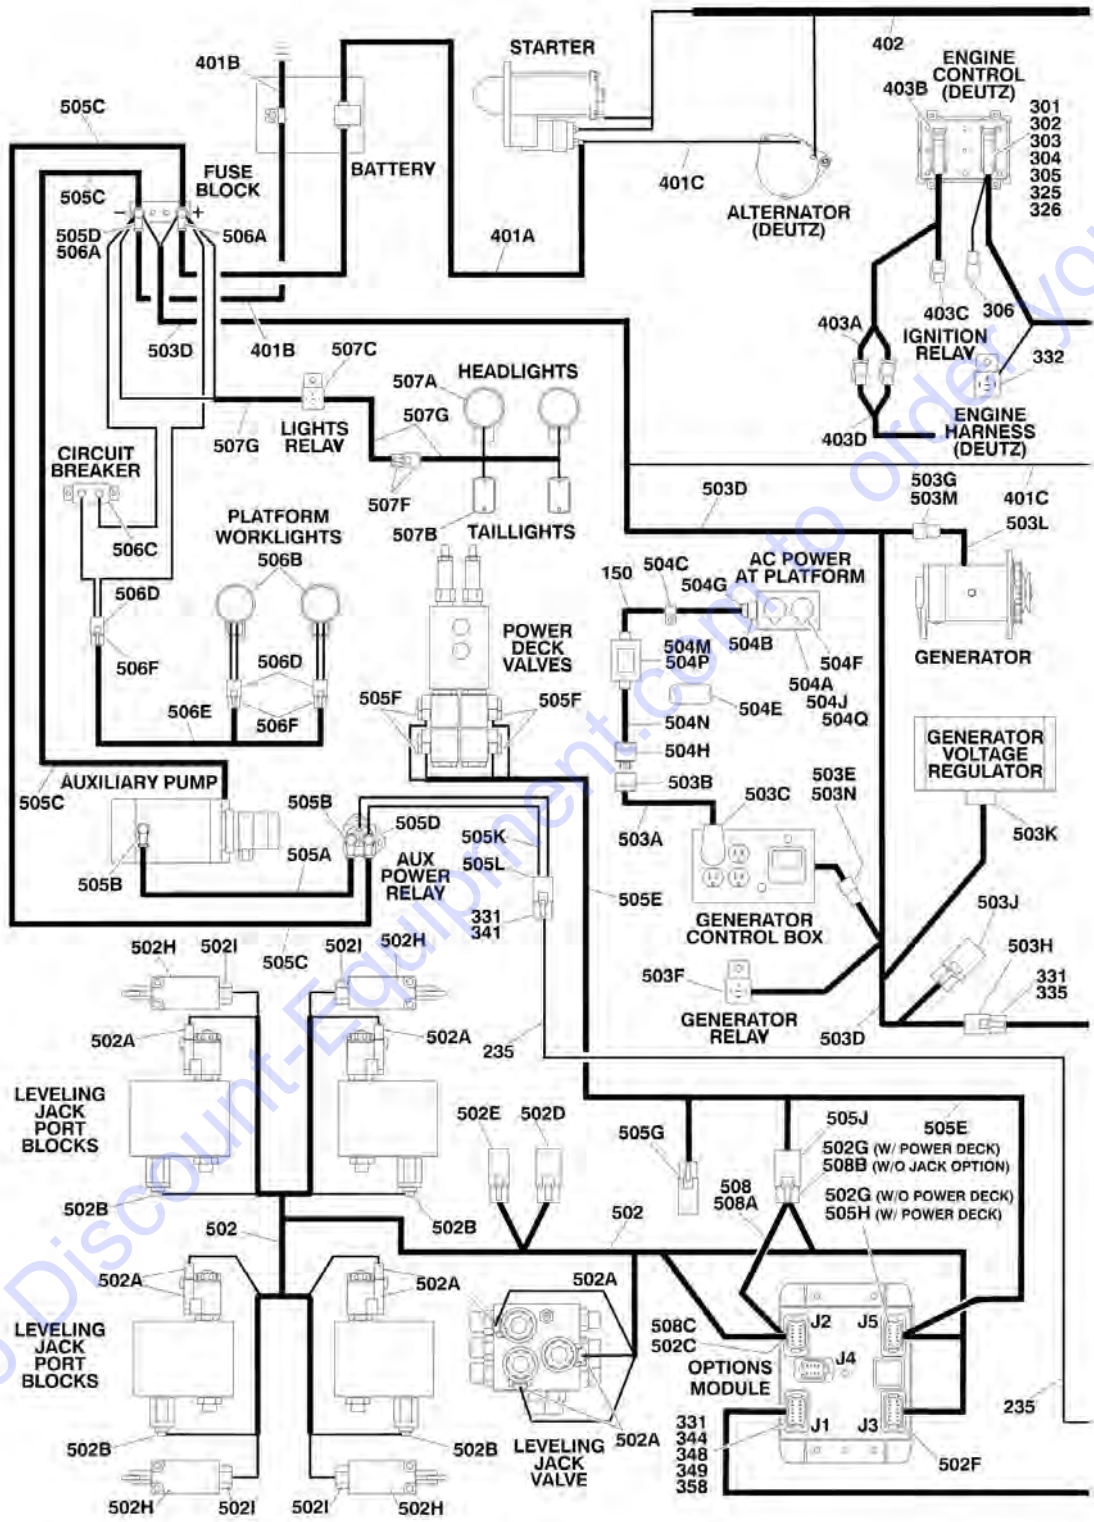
402
ENGINE CONTROL (DEUTZ)
403B
301
302
303
304
305
325
326
STARTER
401B
505C
BATTERY
FUSE BLOCK
505C
505D
506A
506A
401C
ALTERNATOR (DEUTZ)
401A
403C
306
403A
IGNITION RELAY
332
403D
ENGINE HARNESS (DEUTZ)
503D
401B
507C
507A
HEADLIGHTS
507G
LIGHTS RELAY
507G
CIRCUIT BREAKER
507F
507B
TAILLIGHTS
503D
503G
503M
401C
503L
506C
PLATFORM WORKLIGHTS
506B
506D
506F
506D
506E
506F
POWER DECK VALVES
505F
505F
150
504C
504G
AC POWER AT PLATFORM
504B
504M
504P
504F
504A
504J
504Q
504E
504N
504H
503B
GENERATOR
GENERATOR VOLTAGE REGULATOR
AUXILIARY PUMP
505C
505B
505D
505A
505B
AUX POWER RELAY
505K
505L
331
341
505E
503A
503C
503E
503N
503K
GENERATOR CONTROL BOX
503J
503H
331
335
502H
502I
502I
502H
505C
503F
GENERATOR RELAY
503D
502A
502A
235
LEVELING JACK PORT BLOCKS
502E
502D
505G
505J
505E
502G (W/ POWER DECK)
508B (W/O JACK OPTION)
508
508A
502G (W/O POWER DECK)
505H (W/ POWER DECK)
502B
502B
502
502
502A
502A
502A
LEVELING JACK PORT BLOCKS
508C
502C
J2
J5
J4
OPTIONS MODULE
235
331
344
348
349
358
J1
J3
502F
502B
502B
LEVELING JACK VALVE
502A
502H
502I
502I
502H